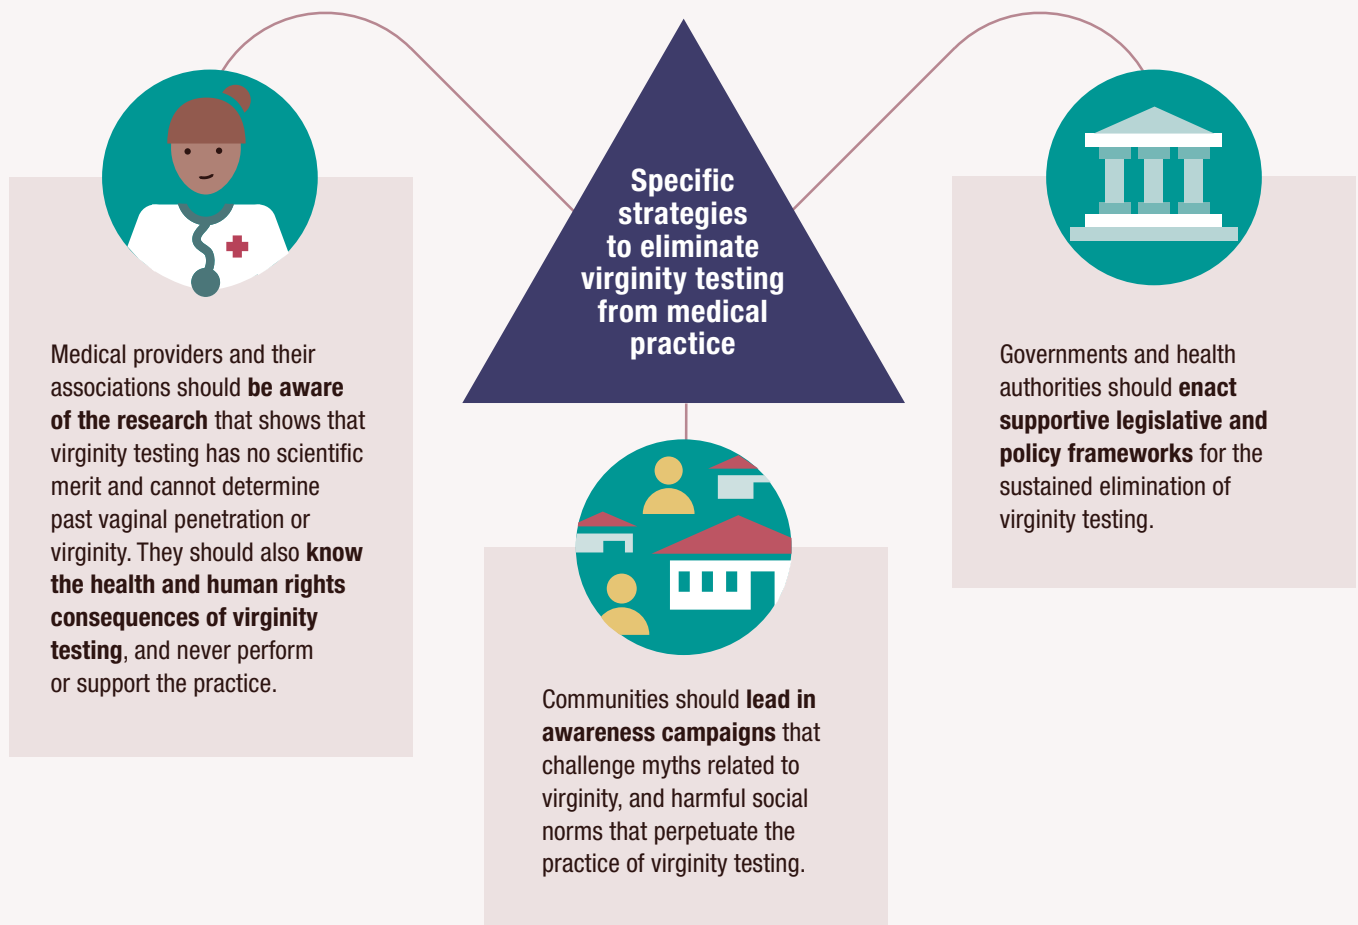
Specific strategies to eliminate virginity testing from medical practice

Medical providers and their associations should be aware of the research that shows that virginity testing has no scientific merit and cannot determine past vaginal penetration or virginity. They should also know the health and human rights consequences of virginity testing, and never perform or support the practice.

Communities should lead in awareness campaigns that challenge myths related to virginity, and harmful social norms that perpetuate the practice of virginity testing.

Governments and health authorities should enact supportive legislative and policy frameworks for the sustained elimination of virginity testing.